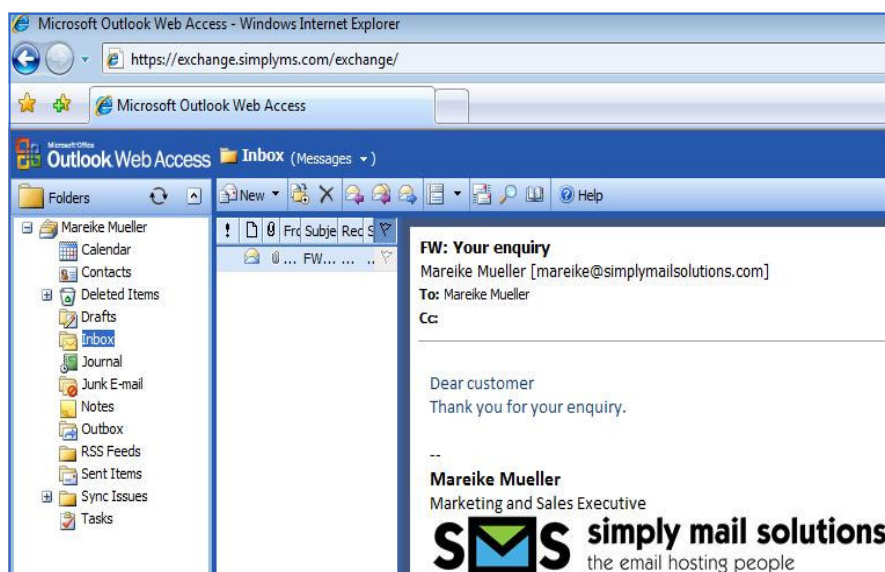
Microsoft Outlook Web Access - Windows Internet Explorer

https://exchange.simplyms.com/exchange/

Microsoft Outlook Web Access

Microsoft Office Outlook Web Access Inbox (Messages ▾)

Folders

New ▾ Help

Mareike Mueller
Calendar
Contacts
Deleted Items
Drafts
Inbox
Journal
Junk E-mail
Notes
Outbox
RSS Feeds
Sent Items
Sync Issues
Tasks

! Frc Subje Rec S
FW... ...

FW: Your enquiry
Mareike Mueller [mareike@simplymailsolutions.com]
To: Mareike Mueller
Cc:

Dear customer
Thank you for your enquiry.

--
Mareike Mueller
Marketing and Sales Executive

SMS simply mail solutions
the email hosting people